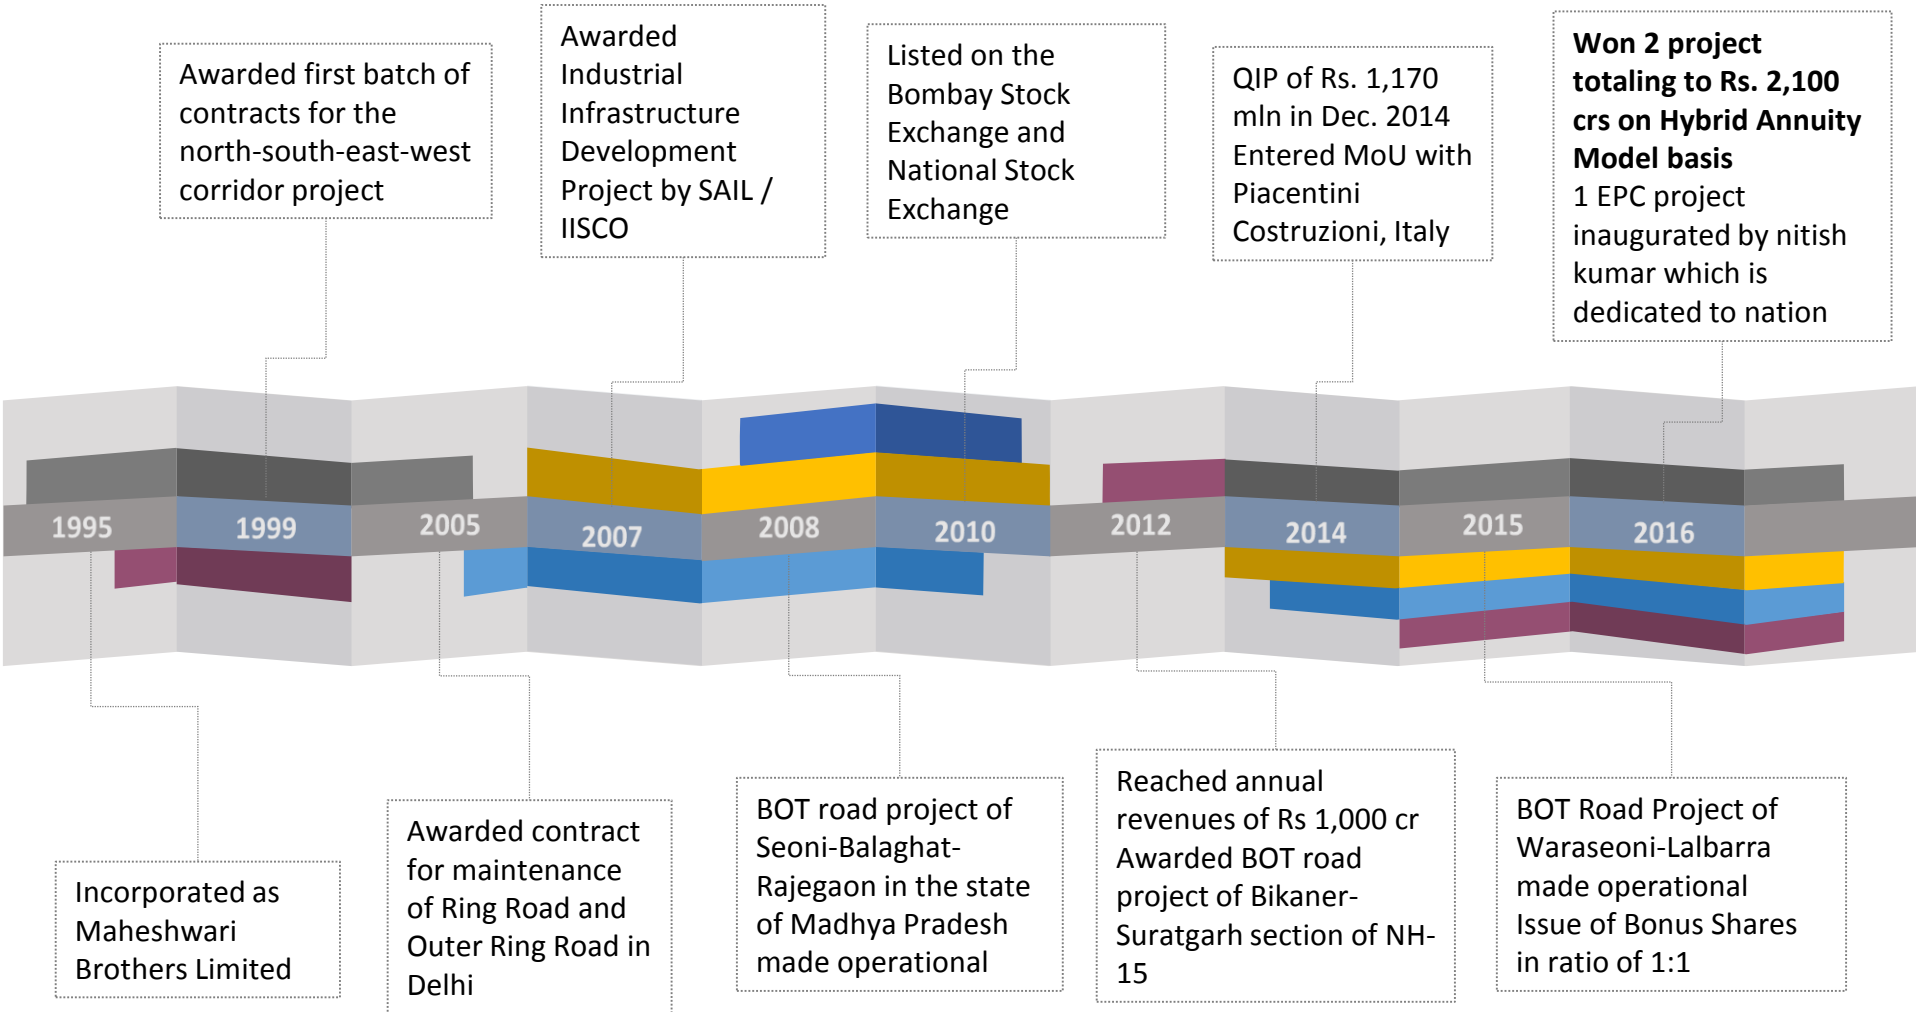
Awarded first batch of contracts for the north-south-east-west corridor project

Awarded Industrial Infrastructure Development Project by SAIL / IISCO

Listed on the Bombay Stock Exchange and National Stock Exchange

QIP of Rs. 1,170 mln in Dec. 2014
Entered MoU with Piacentini Costruzioni, Italy

**Won 2 project totaling to Rs. 2,100 crs on Hybrid Annuity Model basis**
1 EPC project inaugurated by nitish kumar which is dedicated to nation

1995 1999 2005 2007 2008 2010 2012 2014 2015 2016

Incorporated as Maheshwari Brothers Limited

Awarded contract for maintenance of Ring Road and Outer Ring Road in Delhi

BOT road project of Seoni-Balaghat-Rajegaon in the state of Madhya Pradesh made operational

Reached annual revenues of Rs 1,000 cr
Awarded BOT road project of Bikaner-Suratgarh section of NH-15

BOT Road Project of Waraseoni-Lalbarra made operational
Issue of Bonus Shares in ratio of 1:1